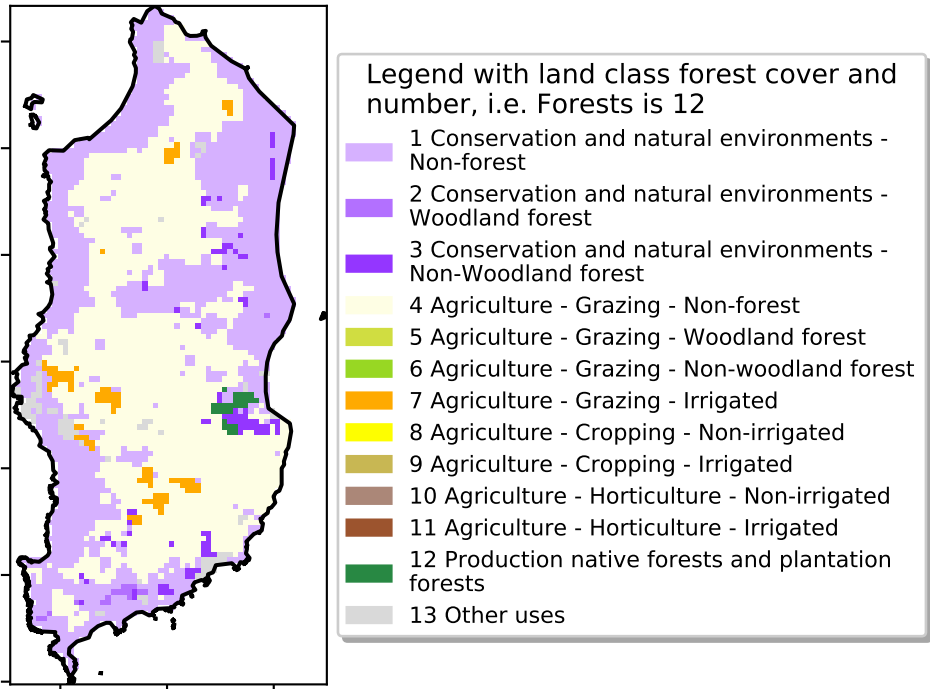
Legend with land class forest cover and number, i.e. Forests is 12

1 Conservation and natural environments - Non-forest

2 Conservation and natural environments - Woodland forest

3 Conservation and natural environments - Non-Woodland forest

4 Agriculture - Grazing - Non-forest

5 Agriculture - Grazing - Woodland forest

6 Agriculture - Grazing - Non-woodland forest

7 Agriculture - Grazing - Irrigated

8 Agriculture - Cropping - Non-irrigated

9 Agriculture - Cropping - Irrigated

10 Agriculture - Horticulture - Non-irrigated

11 Agriculture - Horticulture - Irrigated

12 Production native forests and plantation forests

13 Other uses